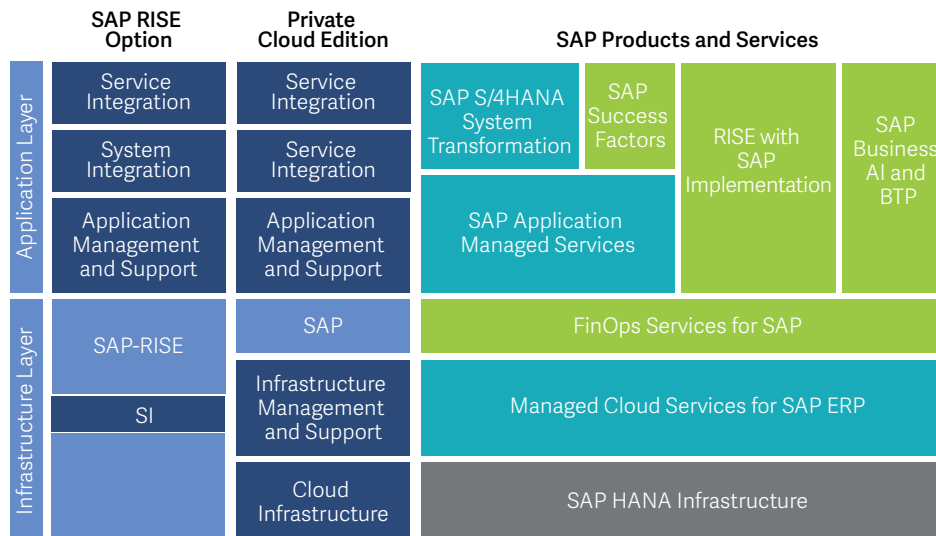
SAP RISE Option

Private Cloud Edition

SAP Products and Services

Application Layer

Service Integration

System Integration

Application Management and Support

Service Integration

Service Integration

Application Management and Support

SAP S/4HANA System Transformation

SAP Success Factors

RISE with SAP Implementation

SAP Business AI and BTP

SAP Application Managed Services

Infrastructure Layer

SAP-RISE

SI

SAP

Infrastructure Management and Support

Cloud Infrastructure

FinOps Services for SAP

Managed Cloud Services for SAP ERP

SAP HANA Infrastructure